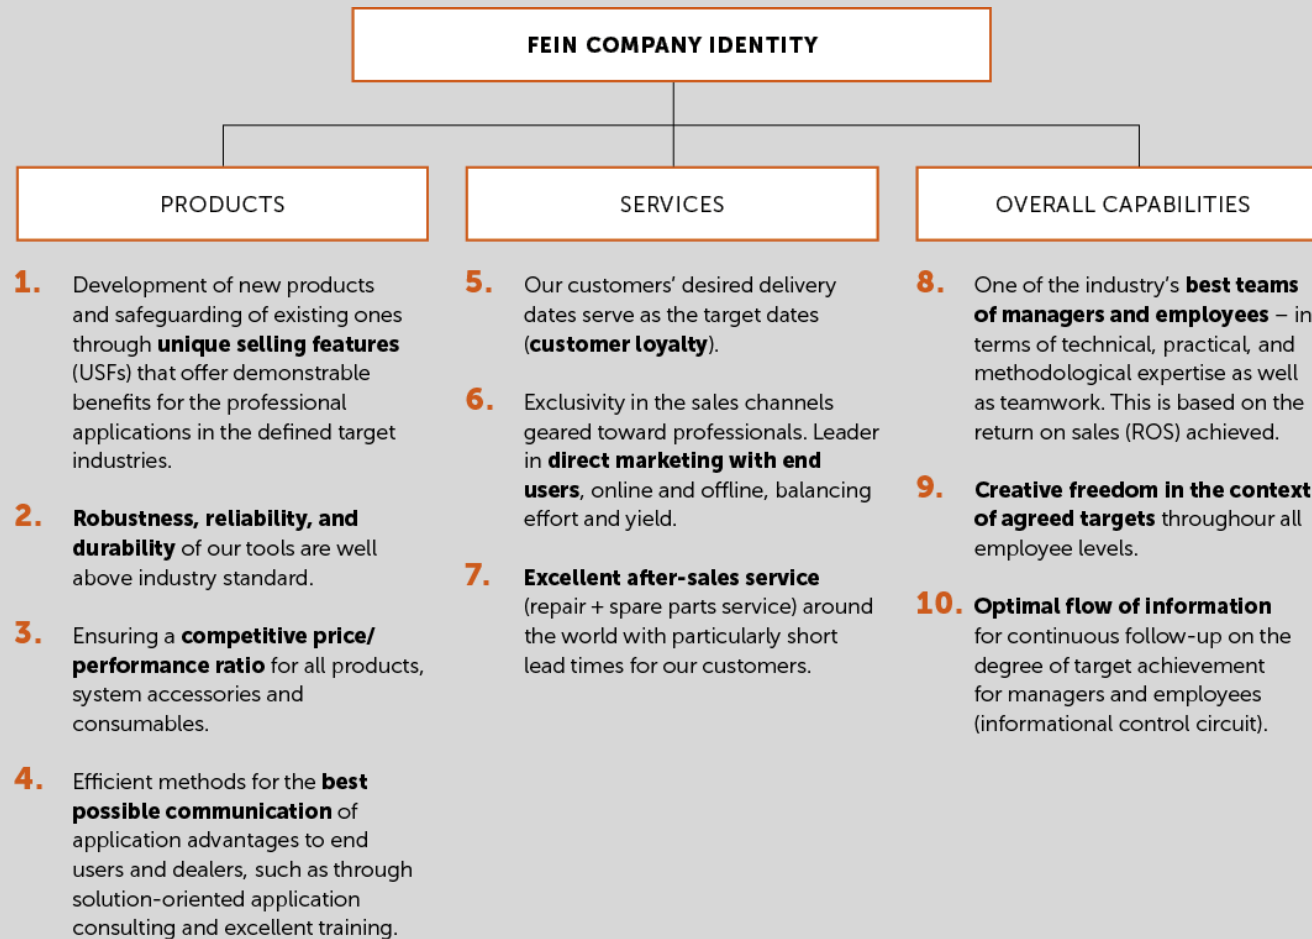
FEIN COMPANY IDENTITY

PRODUCTS

1. Development of new products and safeguarding of existing ones through unique selling features (USFs) that offer demonstrable benefits for the professional applications in the defined target industries.

2. Robustness, reliability, and durability of our tools are well above industry standard.

3. Ensuring a competitive price/ performance ratio for all products, system accessories and consumables.

4. Efficient methods for the best possible communication of application advantages to end users and dealers, such as through solution-oriented application consulting and excellent training.

SERVICES

5. Our customers' desired delivery dates serve as the target dates (customer loyalty).

6. Exclusivity in the sales channels geared toward professionals. Leader in direct marketing with end users, online and offline, balancing effort and yield.

7. Excellent after-sales service (repair + spare parts service) around the world with particularly short lead times for our customers.

OVERALL CAPABILITIES

8. One of the industry's best teams of managers and employees – in terms of technical, practical, and methodological expertise as well as teamwork. This is based on the return on sales (ROS) achieved.

9. Creative freedom in the context of agreed targets throughour all employee levels.

10. Optimal flow of information for continuous follow-up on the degree of target achievement for managers and employees (informational control circuit).